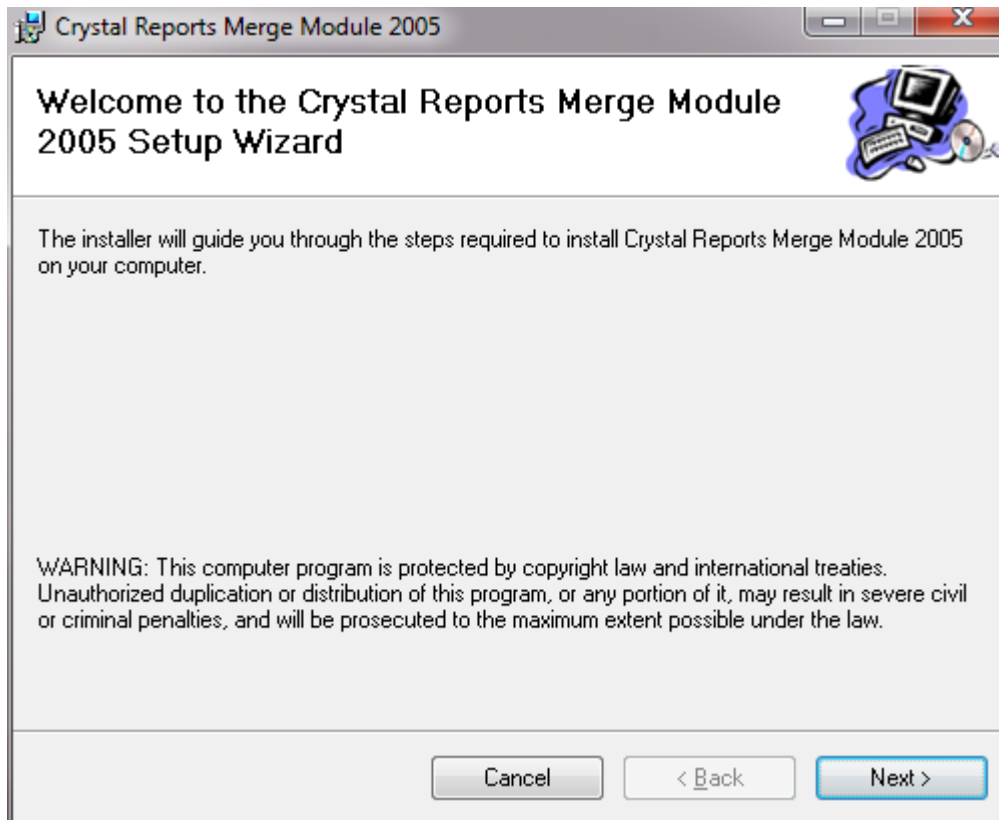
Crystal Reports Merge Module 2005

Welcome to the Crystal Reports Merge Module 2005 Setup Wizard

The installer will guide you through the steps required to install Crystal Reports Merge Module 2005 on your computer.

WARNING: This computer program is protected by copyright law and international treaties. Unauthorized duplication or distribution of this program, or any portion of it, may result in severe civil or criminal penalties, and will be prosecuted to the maximum extent possible under the law.

Cancel

< Back

Next >